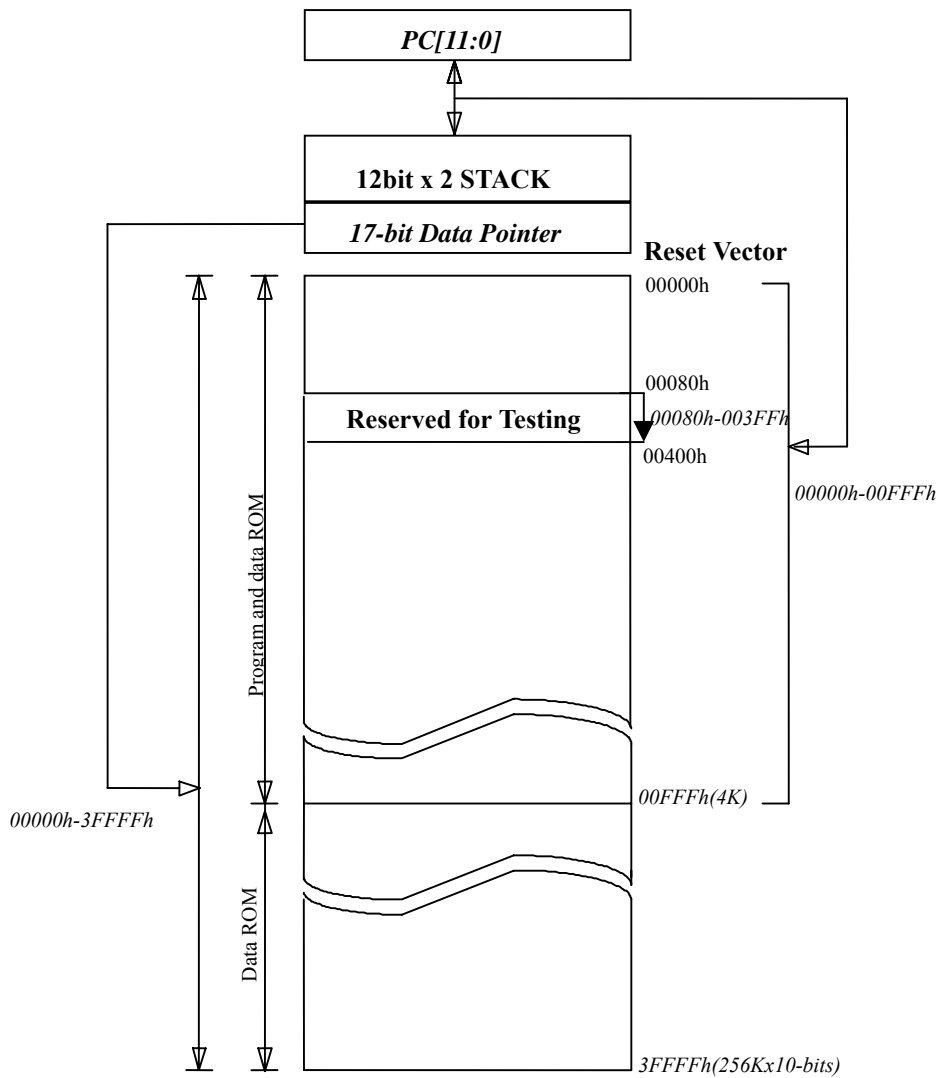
PC[11:0]

12bit x 2 STACK

17-bit Data Pointer

Reset Vector

00000h

00080h

Reserved for Testing

00080h-003FFh

00400h

00000h-00FFFh

Program and data ROM

00000h-3FFFFh

00FFFh(4K)

Data ROM

3FFFFh(256Kx10-bits)